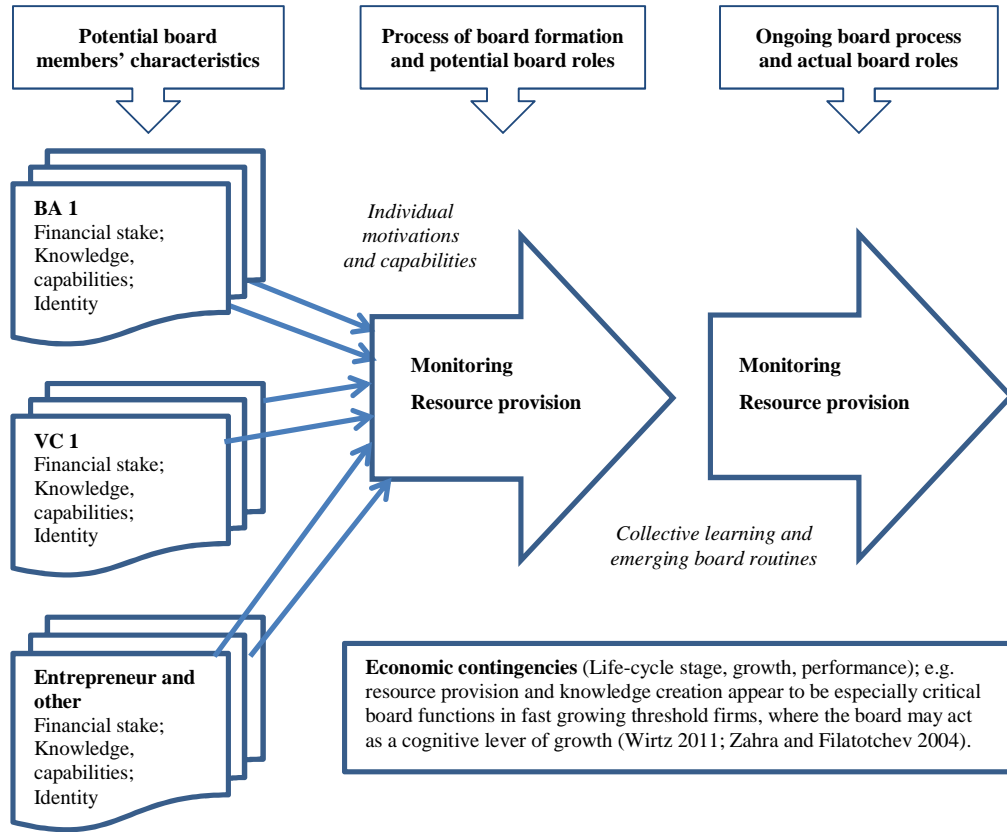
Potential board members' characteristics

Process of board formation and potential board roles

Ongoing board process and actual board roles

BA 1
Financial stake;
Knowledge, capabilities;
Identity

Individual motivations and capabilities

Monitoring
Resource provision

Monitoring
Resource provision

VC 1
Financial stake;
Knowledge, capabilities;
Identity

Collective learning and emerging board routines

Entrepreneur and other
Financial stake;
Knowledge, capabilities;
Identity

Economic contingencies (Life-cycle stage, growth, performance); e.g. resource provision and knowledge creation appear to be especially critical board functions in fast growing threshold firms, where the board may act as a cognitive lever of growth (Wirtz 2011; Zahra and Filatotchev 2004).